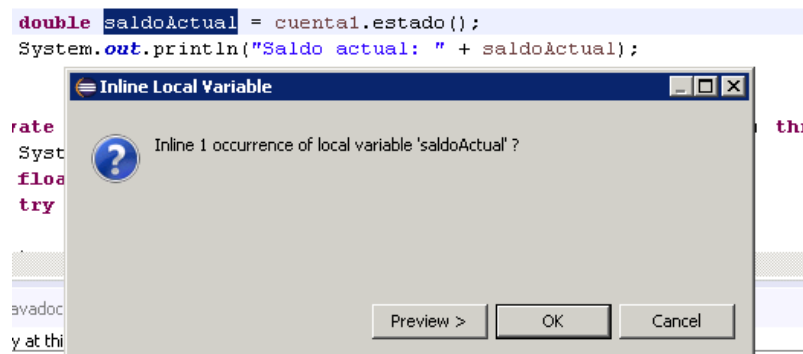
double saldoActual = cuenta1.estado();
System.out.println("Saldo actual: " + saldoActual);

Inline Local Variable

rate
Syst
floa
try

thr

Inline 1 occurrence of local variable 'saldoActual' ?

avadoc
y at thi

Preview >
OK
Cancel